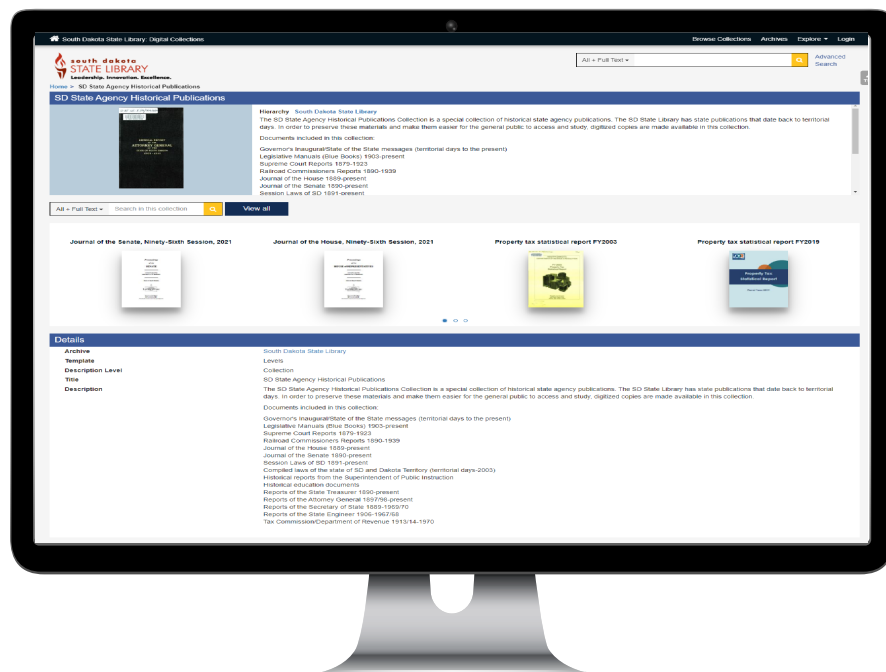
South Dakota State Library: Digital Collections

Browse Collections Archives Explore ▾ Login

south dakota STATE LIBRARY
Leadership. Innovation. Excellence.

All + Full Text ▾

Advanced Search

Home > SD State Agency Historical Publications

SD State Agency Historical Publications

Hierarchy South Dakota State Library

The SD State Agency Historical Publications Collection is a special collection of historical state agency publications. The SD State Library has state publications that date back to territorial days. In order to preserve these materials and make them easier for the general public to access and study, digitized copies are made available in this collection.

Documents included in this collection:

Governor's Inaugural/State of the State messages (territorial days to the present)
Legislative Manuals (Blue Books) 1903-present
Supreme Court Reports 1879-1923
Railroad Commissioners Reports 1890-1939
Journal of the House 1889-present
Journal of the Senate 1890-present
Session Laws of SD 1891-present

All + Full Text ▾ Search in this collection

View all

Journal of the Senate, Ninety-Sixth Session, 2021

Journal of the House, Ninety-Sixth Session, 2021

Property tax statistical report FY2003

Property tax statistical report FY2019

Details

| Archive | South Dakota State Library |
|---|---|
| Template | Levels |
| Description Level | Collection |
| Title | SD State Agency Historical Publications |
| Description | The SD State Agency Historical Publications Collection is a special collection of historical state agency publications. The SD State Library has state publications that date back to territorial days. In order to preserve these materials and make them easier for the general public to access and study, digitized copies are made available in this collection. |

Documents included in this collection:

Governor's Inaugural/State of the State messages (territorial days to the present)
Legislative Manuals (Blue Books) 1903-present
Supreme Court Reports 1879-1923
Railroad Commissioners Reports 1890-1939
Journal of the House 1889-present
Journal of the Senate 1890-present
Session Laws of SD 1891-present
Compiled laws of the state of SD and Dakota Territory (territorial days-2003)
Historical reports from the Superintendent of Public Instruction
Historical education documents
Reports of the State Treasurer 1890-present
Reports of the Attorney General 1897/98-present
Reports of the Secretary of State 1889-1969/70
Reports of the State Engineer 1906-1967/68
Tax Commission/Department of Revenue 1913/14-1970